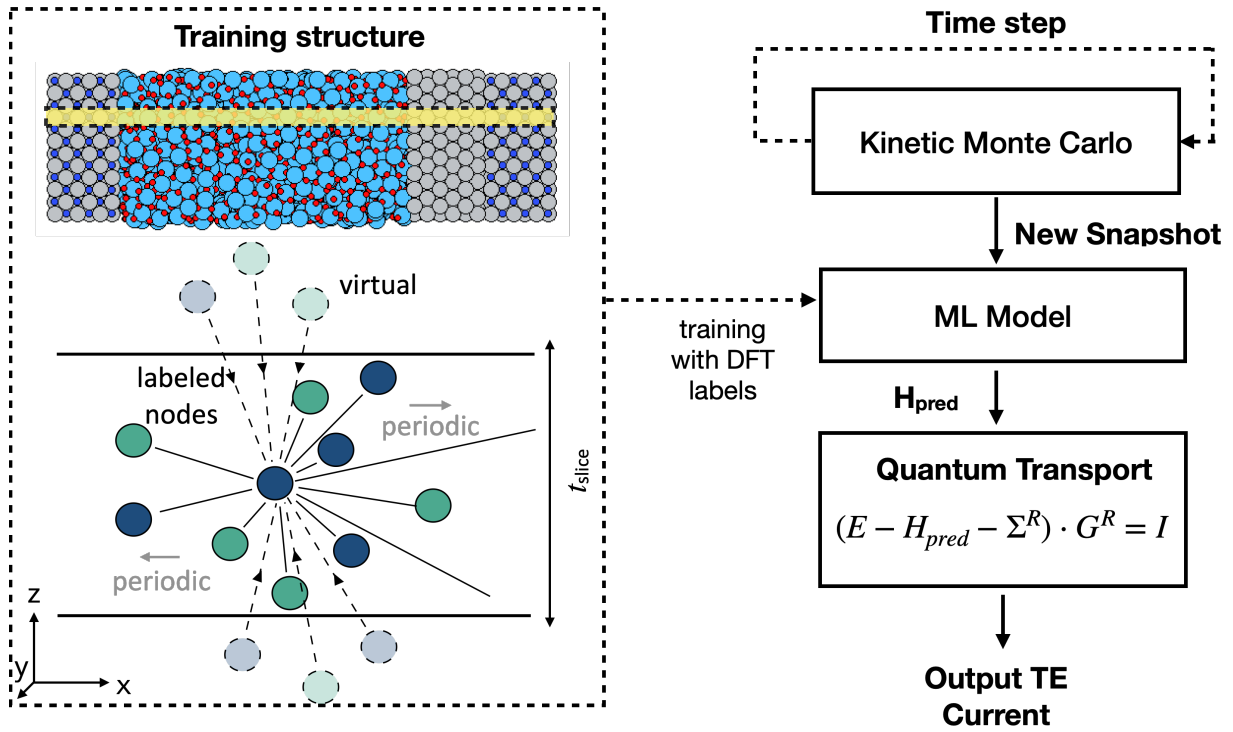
Training structure

virtual

labeled nodes

periodic

periodic

$t_{\text{slice}}$

z

y

x

training with DFT labels

Time step

Kinetic Monte Carlo

New Snapshot

ML Model

$\mathbf{H_{pred}}$

Quantum Transport

$(E - H_{pred} - \Sigma^R) \cdot G^R = I$

Output TE Current